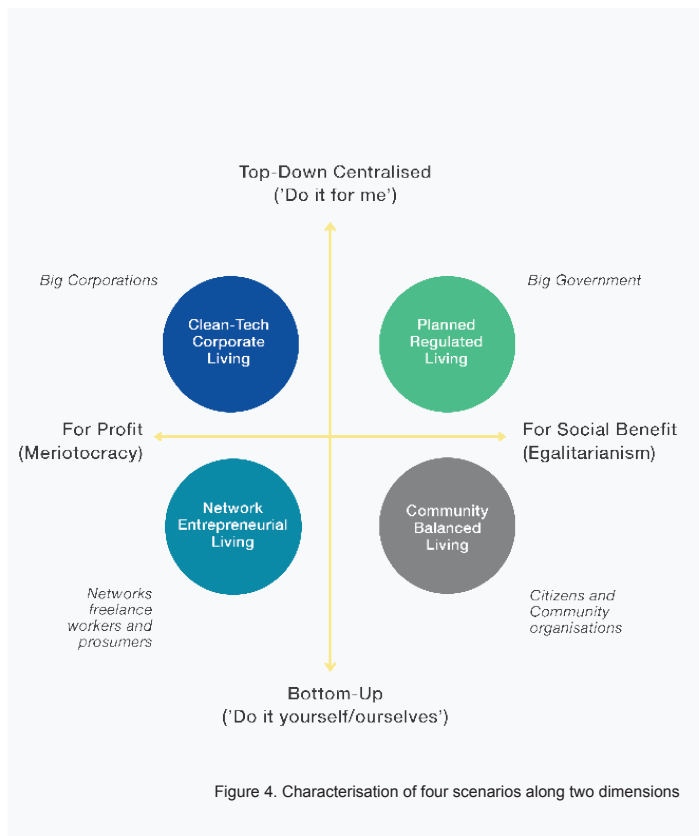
Top-Down Centralised
('Do it for me')

Big Corporations

Big Government

Clean-Tech Corporate Living

Planned Regulated Living

For Profit
(Meriotocracy)

For Social Benefit
(Egalitarianism)

Network Entrepreneurial Living

Community Balanced Living

Networks freelance workers and prosumers

Citizens and Community organisations

Bottom-Up
('Do it yourself/ourselves')

Figure 4. Characterisation of four scenarios along two dimensions